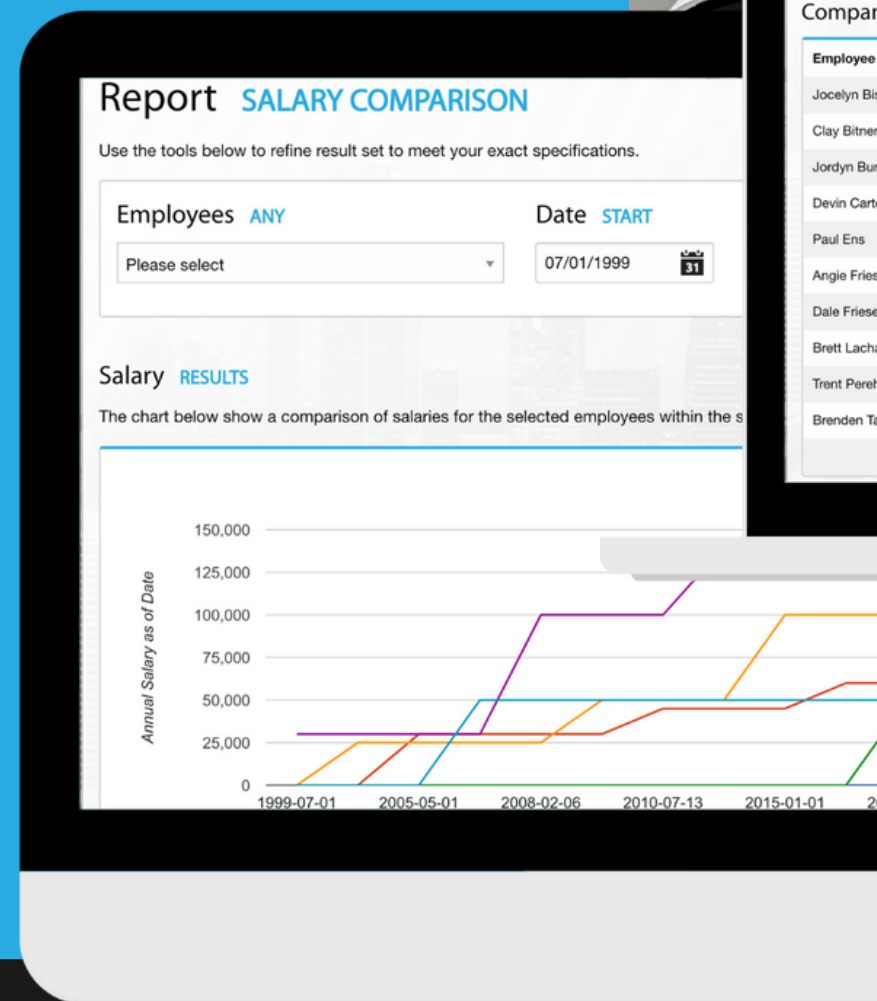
Report SALARY COMPARISON

Use the tools below to refine result set to meet your exact specifications.

Employees ANY

Please select

Date START

07/01/1999

31

Salary RESULTS

The chart below show a comparison of salaries for the selected employees within the s

150,000
125,000
100,000
75,000
50,000
25,000
0

Annual Salary as of Date

1999-07-01 2005-05-01 2008-02-06 2010-07-13 2015-01-01 2

Compar

Employee
Jocelyn Bi
Clay Bitne
Jordyn Bu
Devin Cart
Paul Ens
Angie Fries
Dale Friese
Brett Lach
Trent Pere
Brenden T